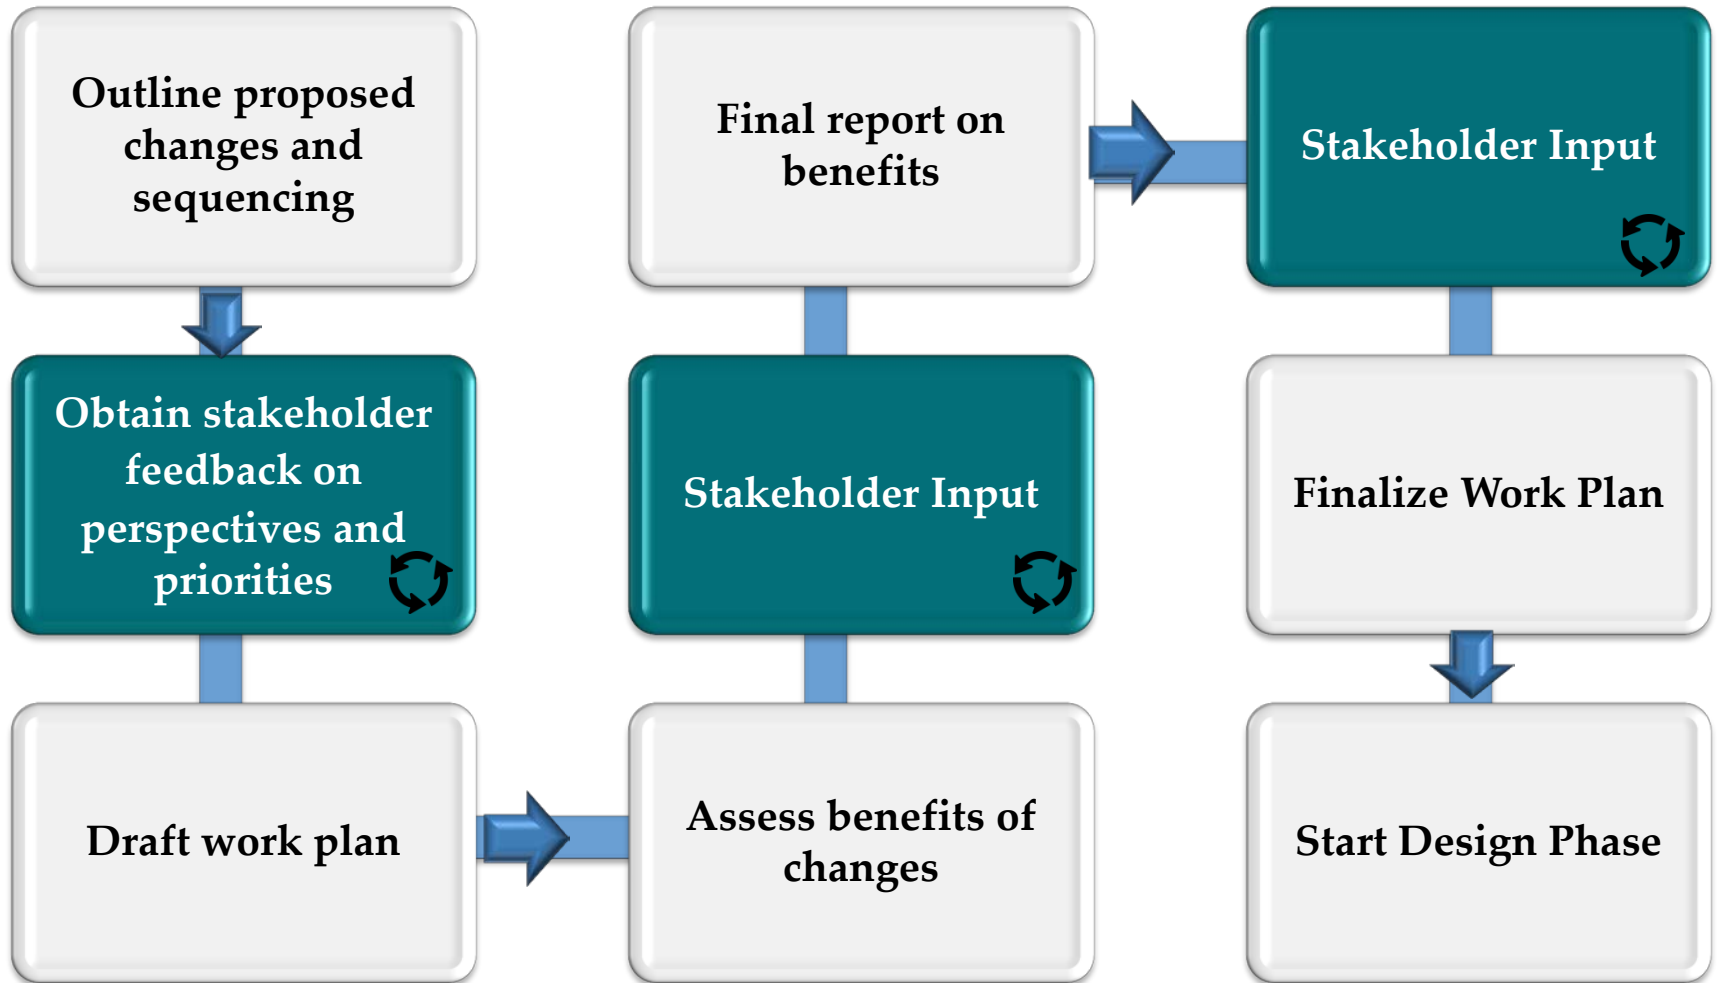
Outline proposed changes and sequencing

Obtain stakeholder feedback on perspectives and priorities

Draft work plan

Assess benefits of changes

Stakeholder Input

Final report on benefits

Stakeholder Input

Finalize Work Plan

Start Design Phase